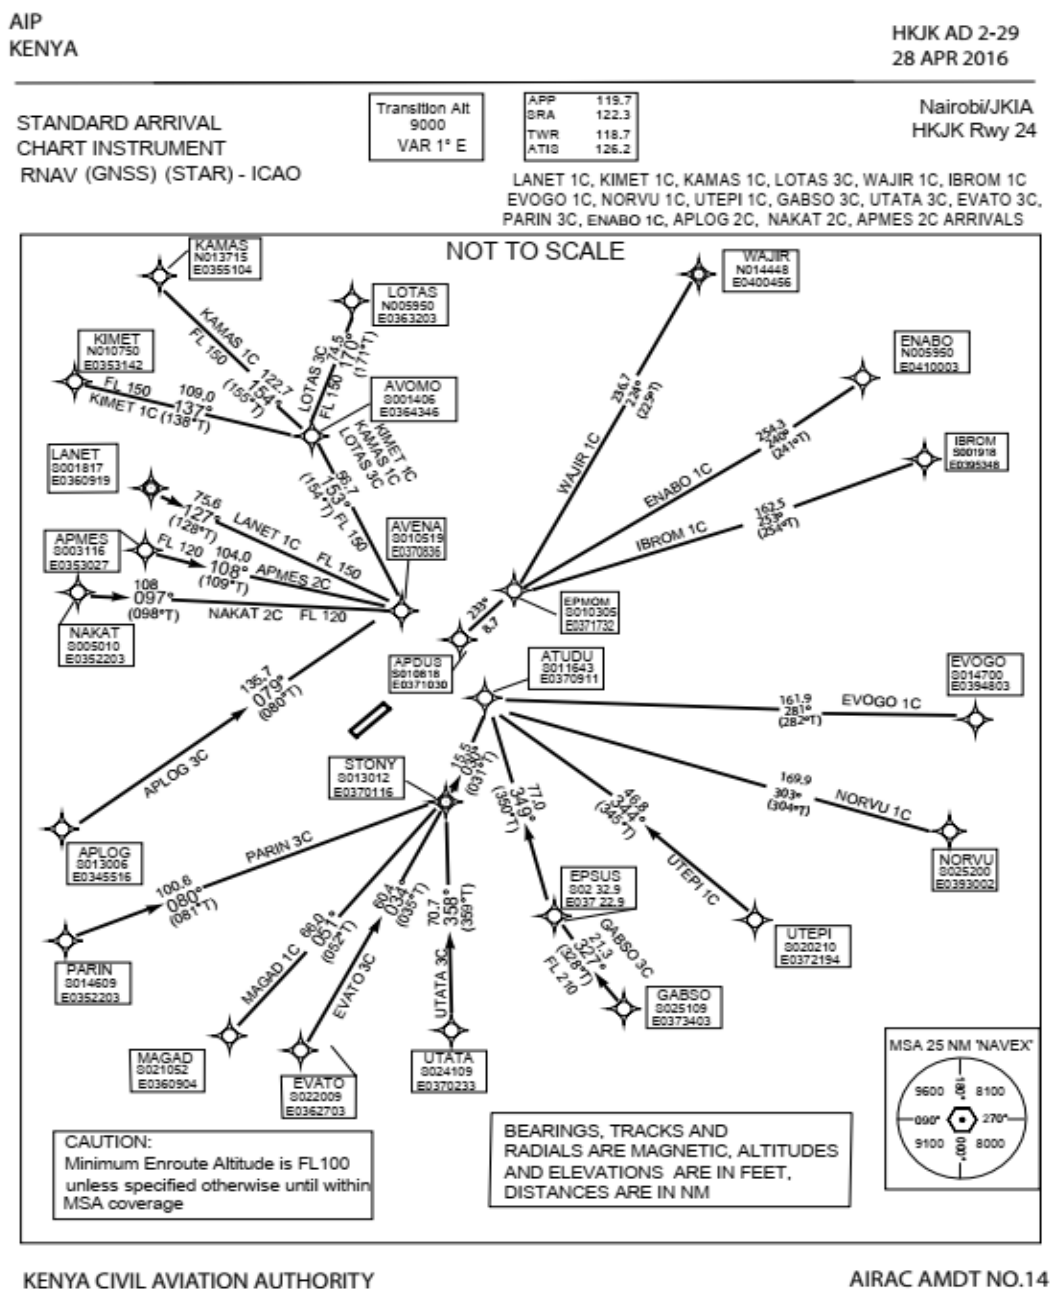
AIP
KENYA

HKJK AD 2-29
28 APR 2016

STANDARD ARRIVAL CHART INSTRUMENT RNAV (GNSS) (STAR) - ICAO

Transition Alt 9000
VAR 1° E

| APP | 119.7 |
|---|---|
| SRA | 122.3 |
| TWR | 118.7 |
| ATIS | 126.2 |

Nairobi/JKIA
HKJK Rwy 24

LANET 1C, KIMET 1C, KAMAS 1C, LOTAS 3C, WAJIR 1C, IBROM 1C EVOGO 1C, NORVU 1C, UTEPI 1C, GABSO 3C, UTATA 3C, EVATO 3C, PARIN 3C, ENABO 1C, APLOG 2C, NAKAT 2C, APMES 2C ARRIVALS

NOT TO SCALE

KAMAS
N013715
E0355104

KAMAS 1C
FL 150
122.7
154°
(155°T)

LOTAS
N005950
E0363203

LOTAS 3C
FL 150
74.5
170°
(171°T)

KIMET
N010750
E0353142

FL 150
109.0
137°
KIMET 1C (138°T)

AVOMO
S001406
E0364346

KIMET 1C
KAMAS 1C
LOTAS 3C

56.7
153°
(154°T)
FL 150

LANET
S001817
E0360919

75.6
127°
(128°T)
LANET 1C
FL 150

APMES
S003116
E0353027

FL 120
104.0
108°
(109°T)
APMES 2C

108
097°
(098°T)
NAKAT 2C
FL 120

NAKAT
S005010
E0352203

AVENA
S010519
E0370836

WAJIR
N014448
E0400456

WAJIR 1C
236.7
224°
(225°T)

ENABO
N005950
E0410003

ENABO 1C
254.3
240°
(241°T)

IBROM
S001918
E0395348

IBROM 1C
162.5
253°
(254°T)

EPMOM
S010305
E0371732

233°
8.7

APDUS
S010818
E0371030

ATUDU
S011643
E0370911

EVOGO
S014700
E0394803

161.9
281°
(282°T)
EVOGO 1C

136.7
079°
(080°T)
APLOG 3C

APLOG
S013006
E0345516

STONY
S013012
E0370116

15.5
030°
(031°T)

77.0
349°
(350°T)

46.8
344°
(345°T)

169.9
303°
(304°T)
NORVU 1C

NORVU
S025200
E0393002

UTEPI 1C

UTEPI
S020210
E0372194

PARIN 3C
100.6
080°
(081°T)

PARIN
S014609
E0352203

EPSUS
S02 32.9
E037 22.9

GABSO 3C
21.3
327°
(328°T)
FL 210

GABSO
S025109
E0373403

MAGAD 1C
66.0
051°
(052°T)

EVATO 3C
60.4
034°
(035°T)

UTATA 3C
70.7
358°
(359°T)

MAGAD
S021052
E0360904

EVATO
S022009
E0362703

UTATA
S024109
E0370233

MSA 25 NM 'NAVEX'
9600
180°
8100
090°
270°
9100
000°
8000

CAUTION:
Minimum Enroute Altitude is FL100 unless specified otherwise until within MSA coverage

BEARINGS, TRACKS AND RADIALS ARE MAGNETIC, ALTITUDES AND ELEVATIONS ARE IN FEET, DISTANCES ARE IN NM

KENYA CIVIL AVIATION AUTHORITY

AIRAC AMDT NO.14